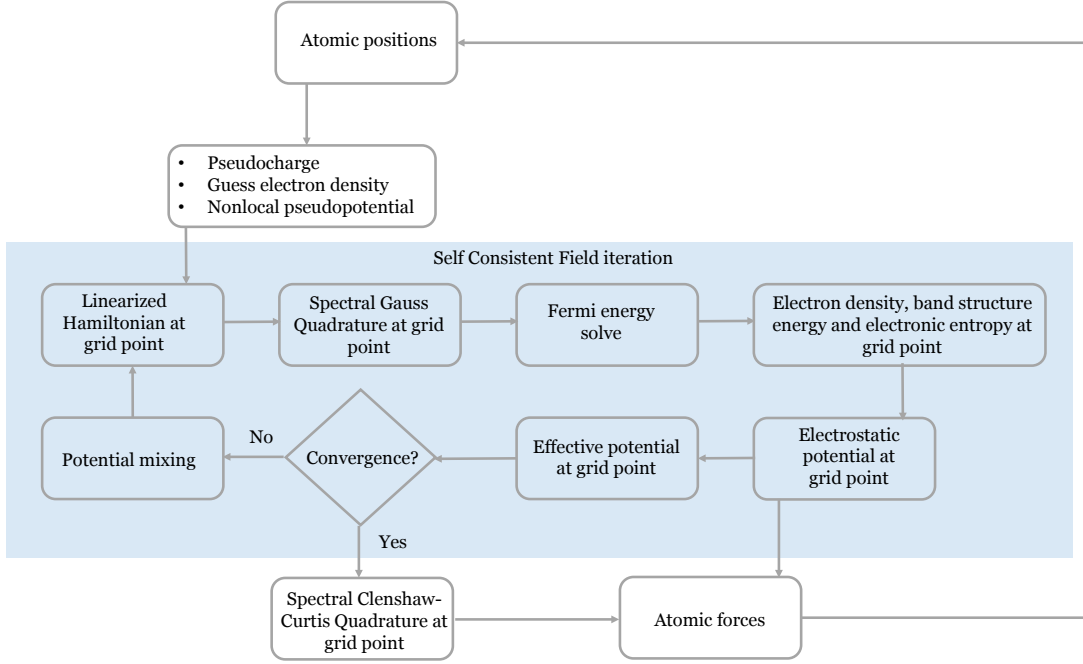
Atomic positions

- Pseudocharge
- Guess electron density
- Nonlocal pseudopotential

Self Consistent Field iteration

Linearized Hamiltonian at grid point

Spectral Gauss Quadrature at grid point

Fermi energy solve

Electron density, band structure energy and electronic entropy at grid point

Electrostatic potential at grid point

Effective potential at grid point

Convergence?

No

Potential mixing

Yes

Spectral Clenshaw-Curtis Quadrature at grid point

Atomic forces